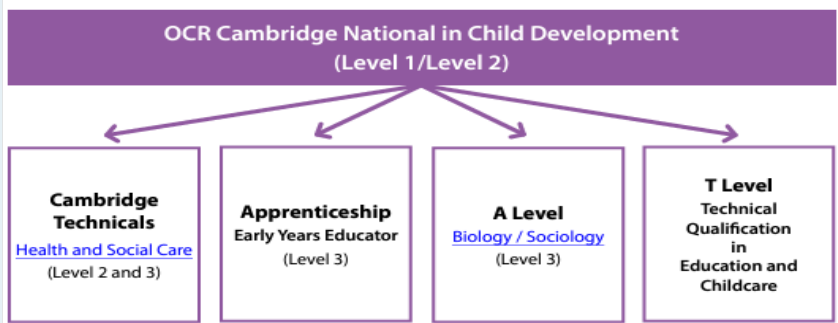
OCR Cambridge National in Child Development
(Level 1/Level 2)

Cambridge Technicals
Health and Social Care
(Level 2 and 3)

Apprenticeship
Early Years Educator
(Level 3)

A Level
Biology / Sociology
(Level 3)

T Level
Technical Qualification in Education and Childcare